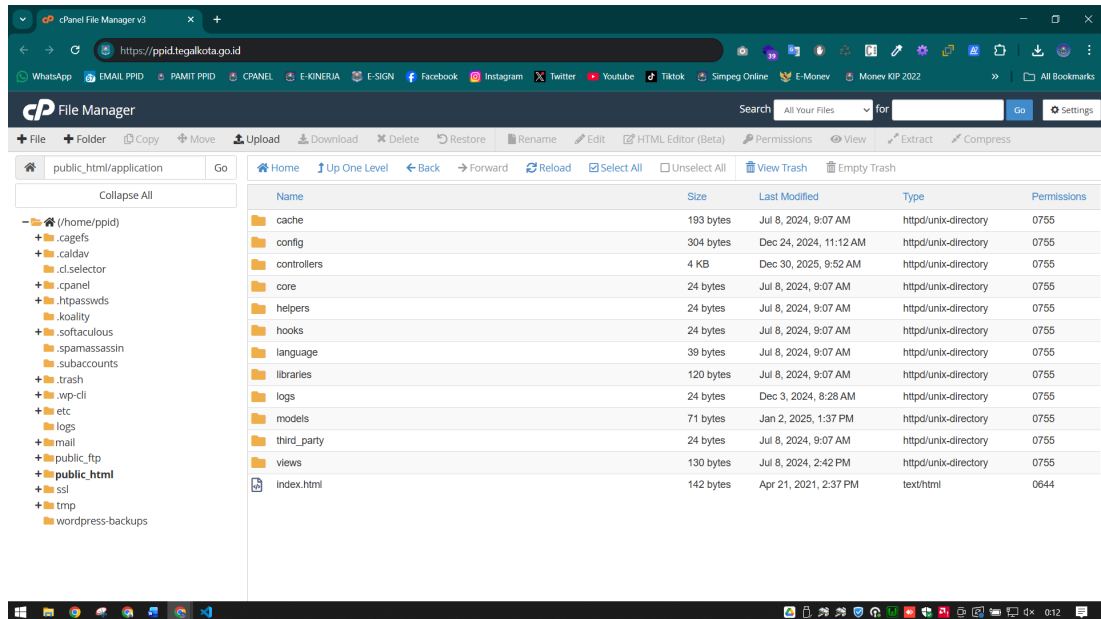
cPanel File Manager v3

https://ppid.tegalkota.go.id

WhatsApp EMAIL PPID PAMIT PPID CPANEL E-KINERJA E-SIGN Facebook Instagram Twitter Youtube Tiktok Simpeg Online E-Monev Monev KIP 2022 All Bookmarks

cP File Manager

Search All Your Files for Go Settings

+ File + Folder Copy Move Upload Download Delete Restore Rename Edit HTML Editor (Beta) Permissions View Extract Compress

public_html/application Go

Collapse All

(/home/ppid)
.cagefs
.caldav
.cl.selector
.cpanel
.htpasswds
.koality
.softaculous
.spamassassin
.subaccounts
.trash
.wp-cli
etc
logs
mail
public_ftp
public_html
ssl
tmp
wordpress-backups

Home Up One Level Back Forward Reload Select All Unselect All View Trash Empty Trash

| Name | Size | Last Modified | Type | Permissions |
|---|---|---|---|---|
| cache | 193 bytes | Jul 8, 2024, 9:07 AM | httpd/unix-directory | 0755 |
| config | 304 bytes | Dec 24, 2024, 11:12 AM | httpd/unix-directory | 0755 |
| controllers | 4 KB | Dec 30, 2025, 9:52 AM | httpd/unix-directory | 0755 |
| core | 24 bytes | Jul 8, 2024, 9:07 AM | httpd/unix-directory | 0755 |
| helpers | 24 bytes | Jul 8, 2024, 9:07 AM | httpd/unix-directory | 0755 |
| hooks | 24 bytes | Jul 8, 2024, 9:07 AM | httpd/unix-directory | 0755 |
| language | 39 bytes | Jul 8, 2024, 9:07 AM | httpd/unix-directory | 0755 |
| libraries | 120 bytes | Jul 8, 2024, 9:07 AM | httpd/unix-directory | 0755 |
| logs | 24 bytes | Dec 3, 2024, 8:28 AM | httpd/unix-directory | 0755 |
| models | 71 bytes | Jan 2, 2025, 1:37 PM | httpd/unix-directory | 0755 |
| third_party | 24 bytes | Jul 8, 2024, 9:07 AM | httpd/unix-directory | 0755 |
| views | 130 bytes | Jul 8, 2024, 2:42 PM | httpd/unix-directory | 0755 |
| index.html | 142 bytes | Apr 21, 2021, 2:37 PM | text/html | 0644 |

0:12